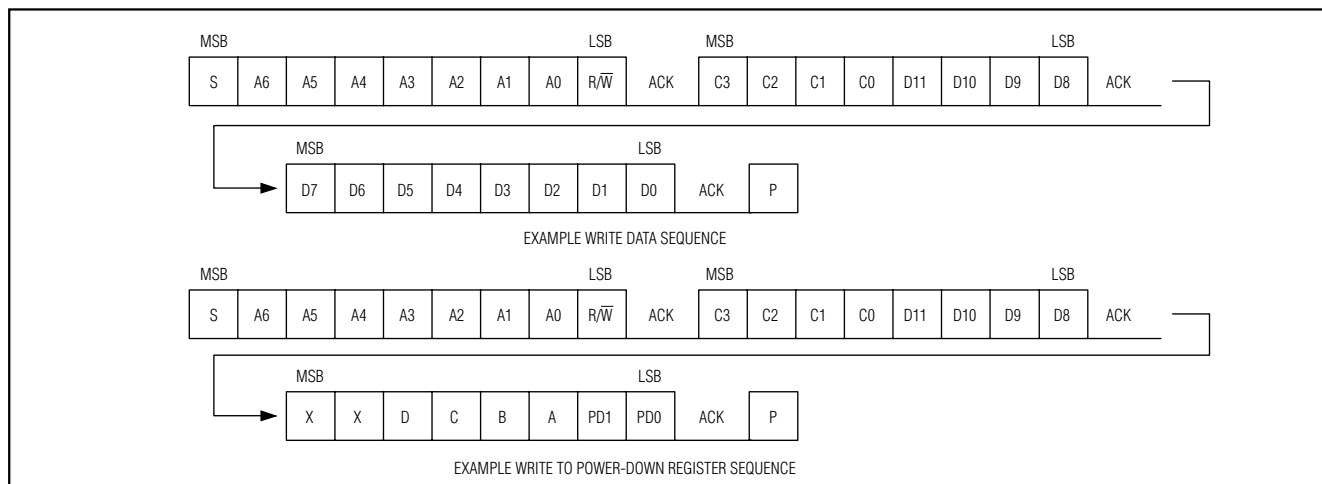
MSB LSB MSB LSB

| S | A6 | A5 | A4 | A3 | A2 | A1 | A0 | R/$\overline{W}$ | ACK | C3 | C2 | C1 | C0 | D11 | D10 | D9 | D8 | ACK |
|---|---|---|---|---|---|---|---|---|---|---|---|---|---|---|---|---|---|---|

MSB LSB

| D7 | D6 | D5 | D4 | D3 | D2 | D1 | D0 | ACK | P |
|---|---|---|---|---|---|---|---|---|---|

EXAMPLE WRITE DATA SEQUENCE

MSB LSB MSB LSB

| S | A6 | A5 | A4 | A3 | A2 | A1 | A0 | R/$\overline{W}$ | ACK | C3 | C2 | C1 | C0 | D11 | D10 | D9 | D8 | ACK |
|---|---|---|---|---|---|---|---|---|---|---|---|---|---|---|---|---|---|---|

MSB LSB

| X | X | D | C | B | A | PD1 | PD0 | ACK | P |
|---|---|---|---|---|---|---|---|---|---|

EXAMPLE WRITE TO POWER-DOWN REGISTER SEQUENCE